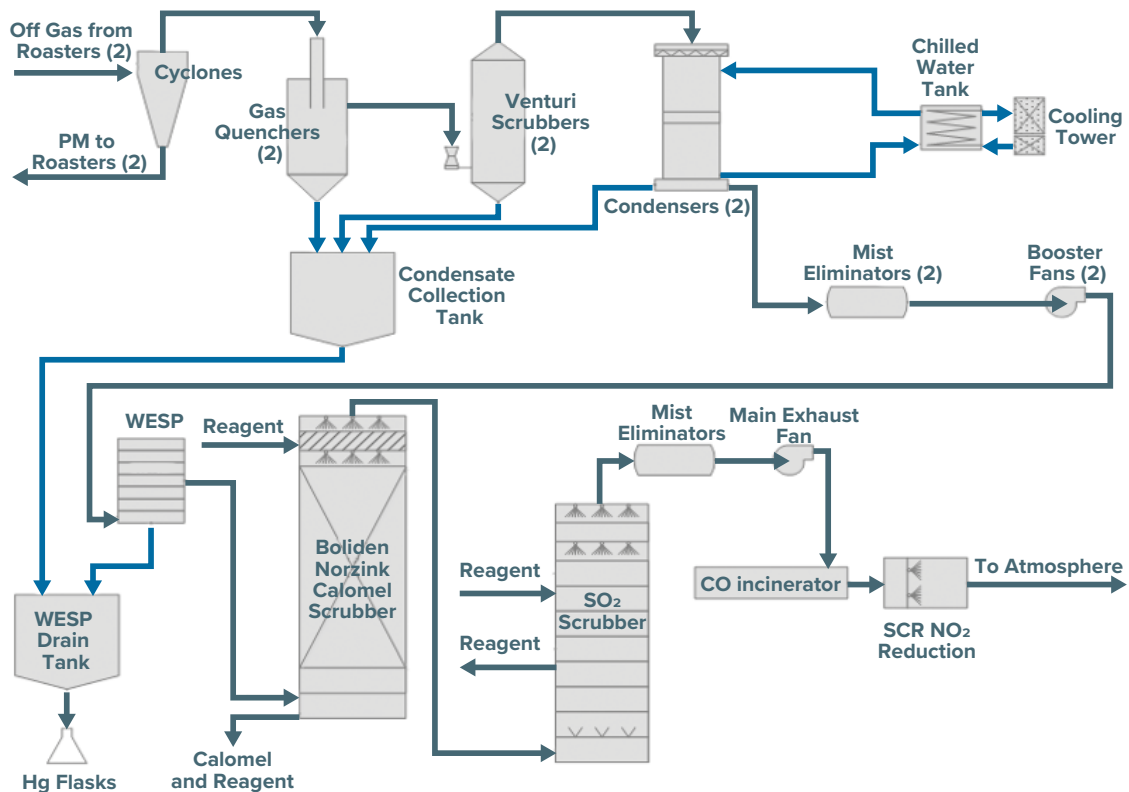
Off Gas from Roasters (2)

Cyclones

PM to Roasters (2)

Gas Quenchers (2)

Venturi Scrubbers (2)

Condensers (2)

Chilled Water Tank

Cooling Tower

Condensate Collection Tank

Mist Eliminators (2)

Booster Fans (2)

WESP

Reagent

Boliden Norzink Calomel Scrubber

Mist Eliminators

Main Exhaust Fan

Reagent

$SO_2$ Scrubber

Reagent

CO incinerator

To Atmosphere

SCR $NO_2$ Reduction

WESP Drain Tank

Hg Flasks

Calomel and Reagent